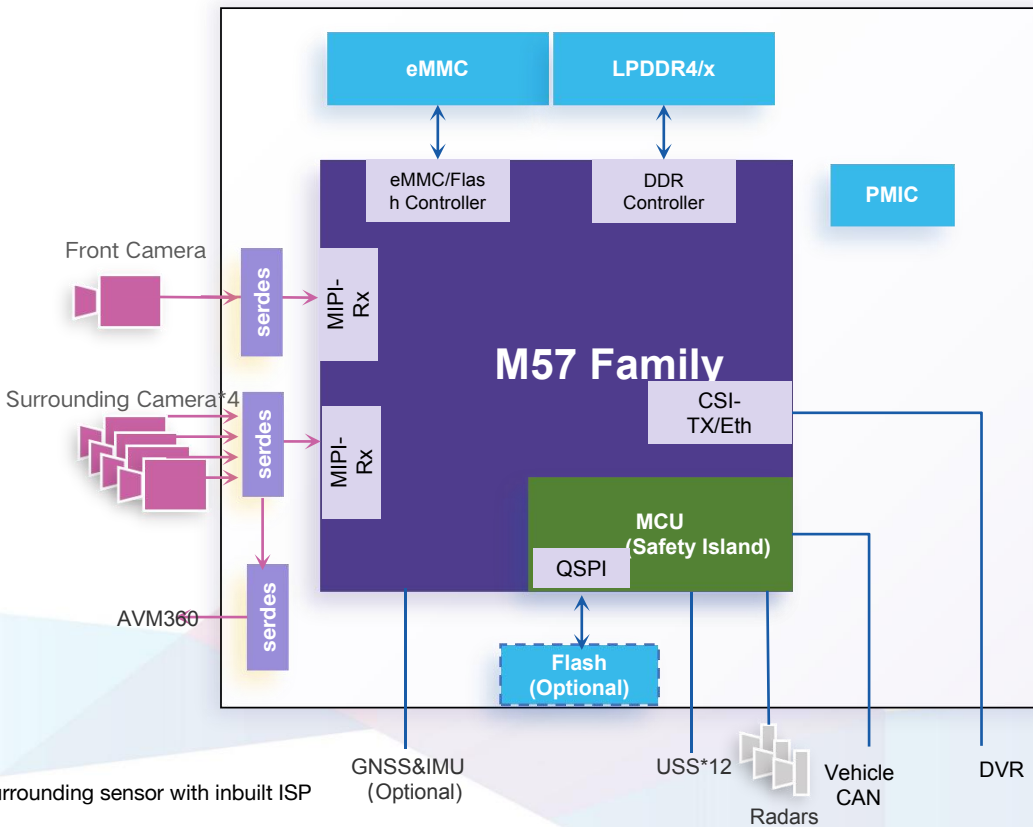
eMMC

LPDDR4/x

eMMC/Flash Controller

DDR Controller

PMIC

Front Camera

serdes

MIPI-Rx

M57 Family

Surrounding Camera*4

serdes

MIPI-Rx

CSI-TX/Eth

MCU (Safety Island)

QSPI

serdes

AVM360

Flash (Optional)

GNSS&IMU (Optional)

USS*12

Radars

Vehicle CAN

DVR

urrounding sensor with inbuilt ISP